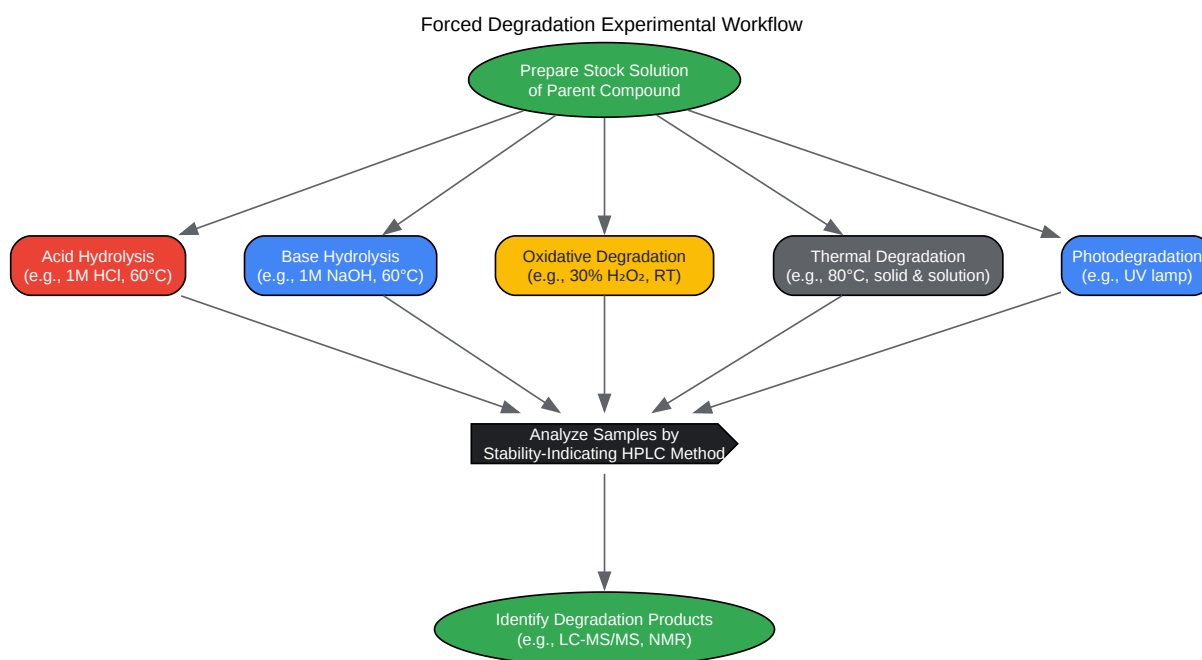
Forced Degradation Experimental Workflow

Prepare Stock Solution of Parent Compound

Acid Hydrolysis (e.g., 1M HCl, 60°C)

Base Hydrolysis (e.g., 1M NaOH, 60°C)

Oxidative Degradation (e.g., 30% $H_2O_2$, RT)

Thermal Degradation (e.g., 80°C, solid & solution)

Photodegradation (e.g., UV lamp)

Analyze Samples by Stability-Indicating HPLC Method

Identify Degradation Products (e.g., LC-MS/MS, NMR)